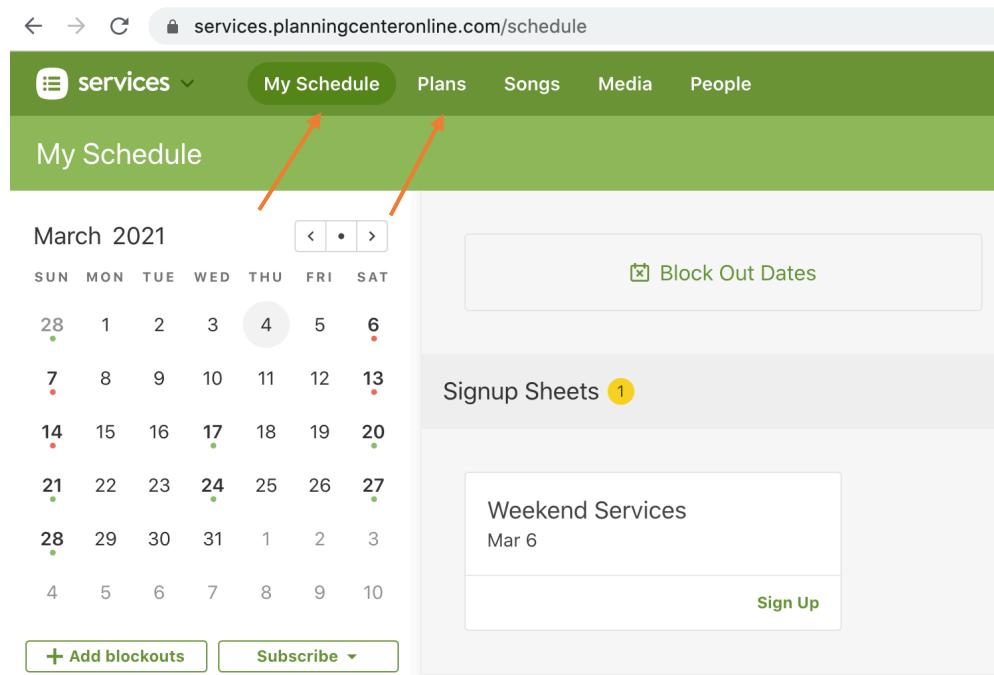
services.planningcenteronline.com/schedule

services

My Schedule Plans Songs Media People

My Schedule

March 2021

| SUN | MON | TUE | WED | THU | FRI | SAT |
|---|---|---|---|---|---|---|
| 28 | 1 | 2 | 3 | 4 | 5 | 6 |
| 7 | 8 | 9 | 10 | 11 | 12 | 13 |
| 14 | 15 | 16 | 17 | 18 | 19 | 20 |
| 21 | 22 | 23 | 24 | 25 | 26 | 27 |
| 28 | 29 | 30 | 31 | 1 | 2 | 3 |
| 4 | 5 | 6 | 7 | 8 | 9 | 10 |

+ Add blockouts

Subscribe

Block Out Dates

Signup Sheets 1

Weekend Services
Mar 6

Sign Up